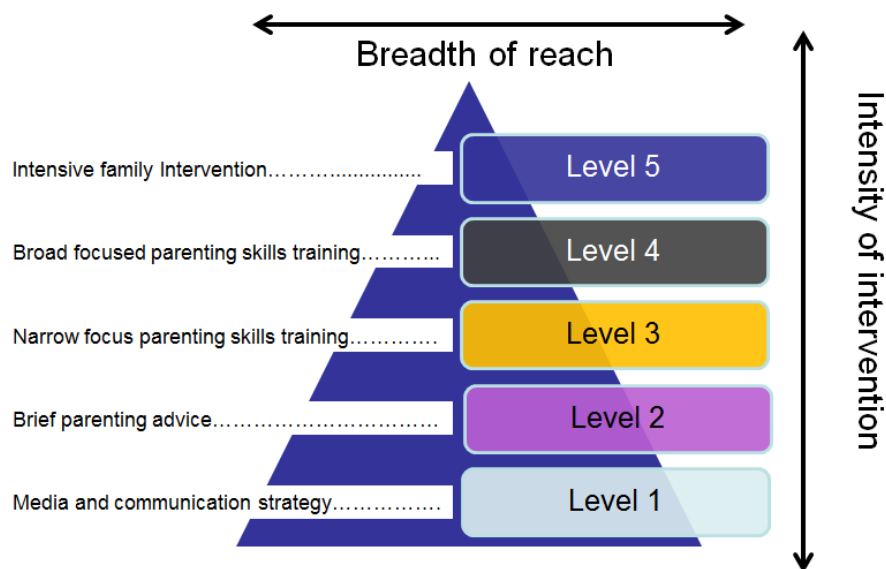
Breadth of reach

Intensity of intervention

Intensive family Intervention………................

Level 5

Broad focused parenting skills training………..

Level 4

Narrow focus parenting skills training………….

Level 3

Brief parenting advice…………………………

Level 2

Media and communication strategy…………….

Level 1